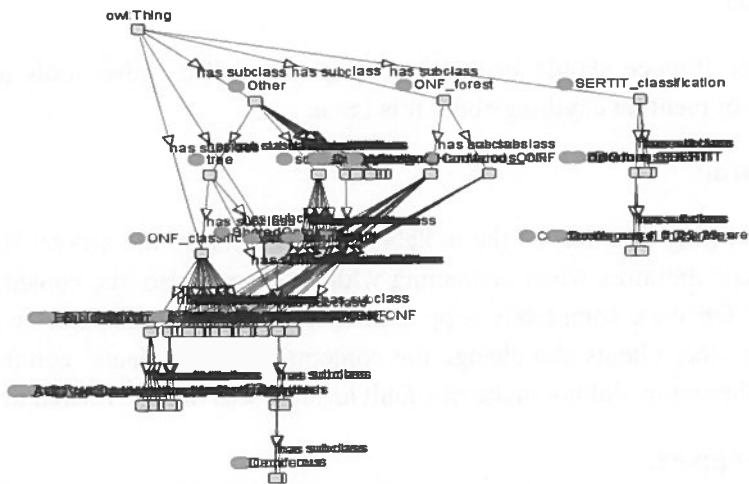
owl:Thing

has subclass has subclass has subclass

Other

ONF_forest

SERTIT_classification

has subclass

tree

has subclass

ONF_classific

has subclass

has subclass

has subclass

has subclass

Coniferous

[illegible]